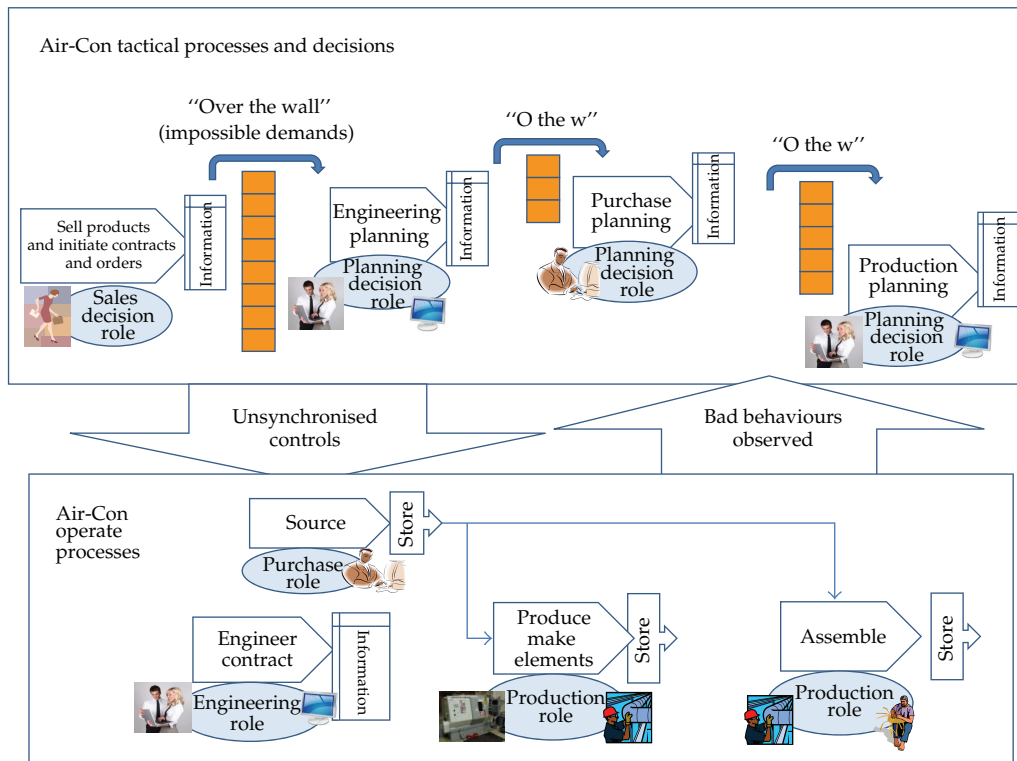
Air-Con tactical processes and decisions

''Over the wall'' (impossible demands)

''O the w''

''O the w''

Sell products and initiate contracts and orders

Information

Sales decision role

Engineering planning

Information

Planning decision role

Purchase planning

Information

Planning decision role

Production planning

Information

Planning decision role

Unsynchronised controls

Bad behaviours observed

Air-Con operate processes

Source

Store

Purchase role

Engineer contract

Information

Engineering role

Produce make elements

Store

Production role

Assemble

Store

Production role